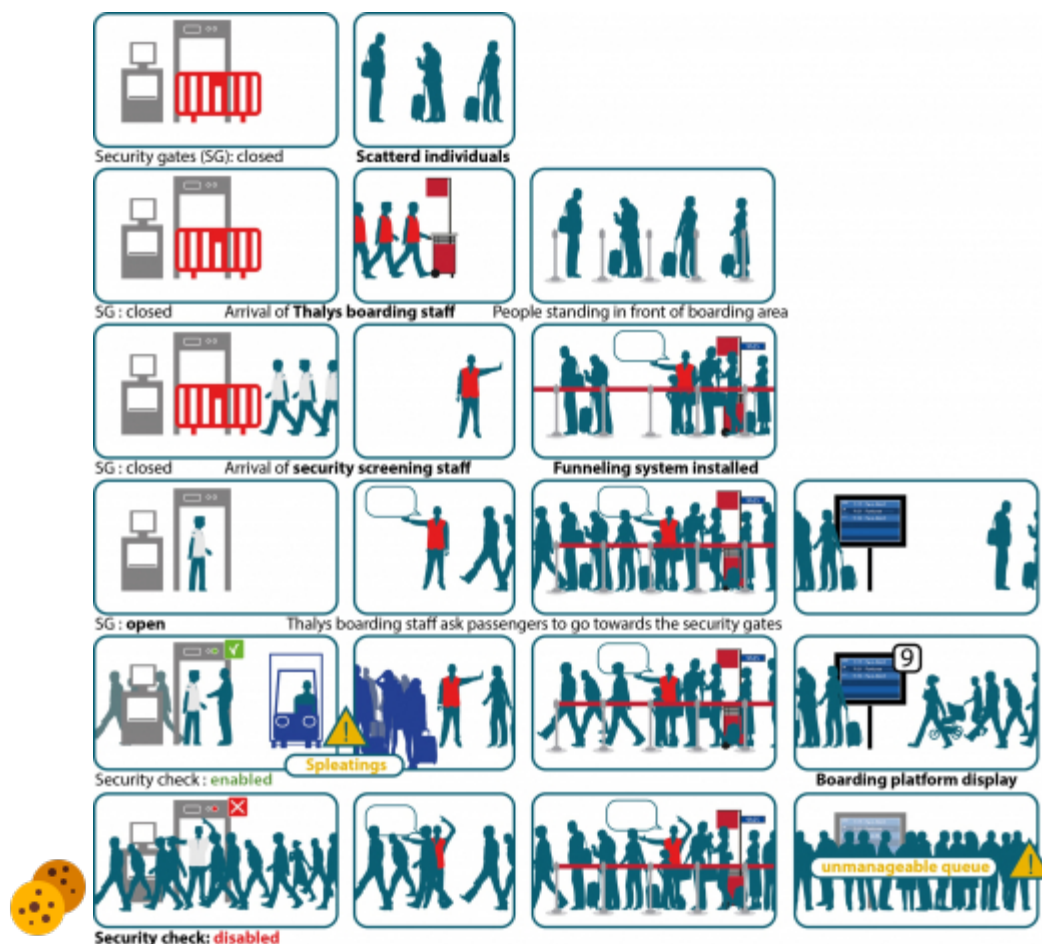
Security gates (SG): closed

Scatterd individuals

SG : closed

Arrival of Thalys boarding staff

People standing in front of boarding area

SG : closed

Arrival of security screening staff

Funneling system installed

SG : open

Thalys boarding staff ask passengers to go towards the security gates

9

Security check : enabled

Spleatings

Boarding platform display

unmanageable queue

Security check: disabled